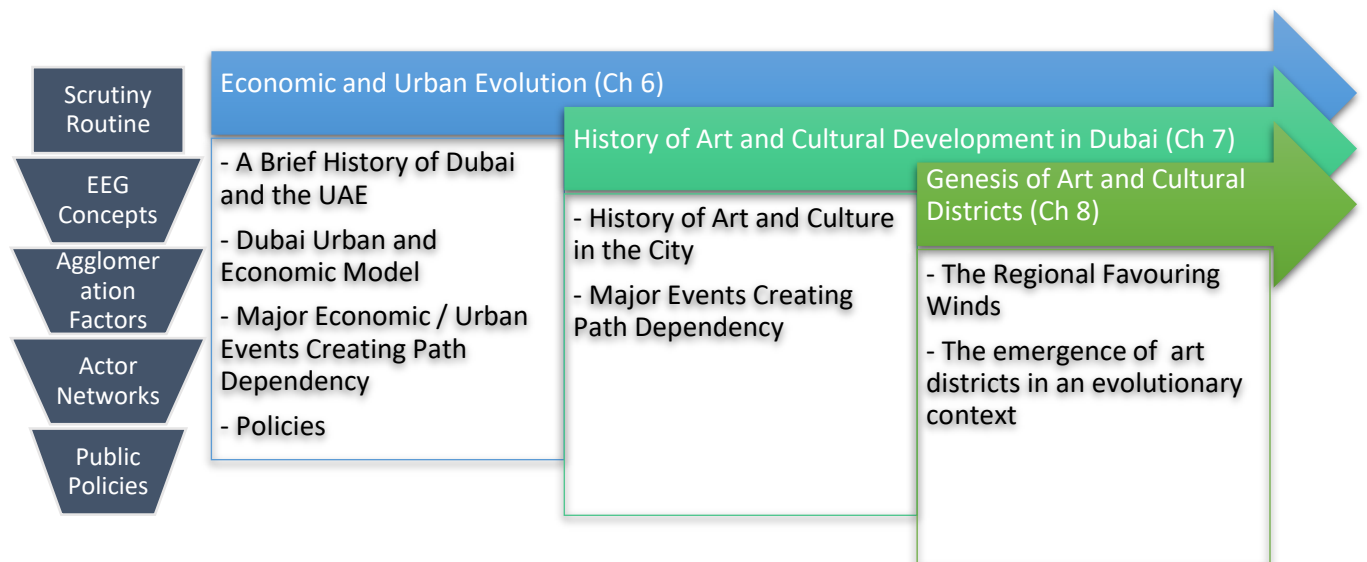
Scrutiny Routine

EEG Concepts

Agglomeration Factors

Actor Networks

Public Policies

Economic and Urban Evolution (Ch 6)

- A Brief History of Dubai and the UAE

- Dubai Urban and Economic Model

- Major Economic / Urban Events Creating Path Dependency

- Policies

History of Art and Cultural Development in Dubai (Ch 7)

- History of Art and Culture in the City

- Major Events Creating Path Dependency

Genesis of Art and Cultural Districts (Ch 8)

- The Regional Favouring Winds

- The emergence of art districts in an evolutionary context